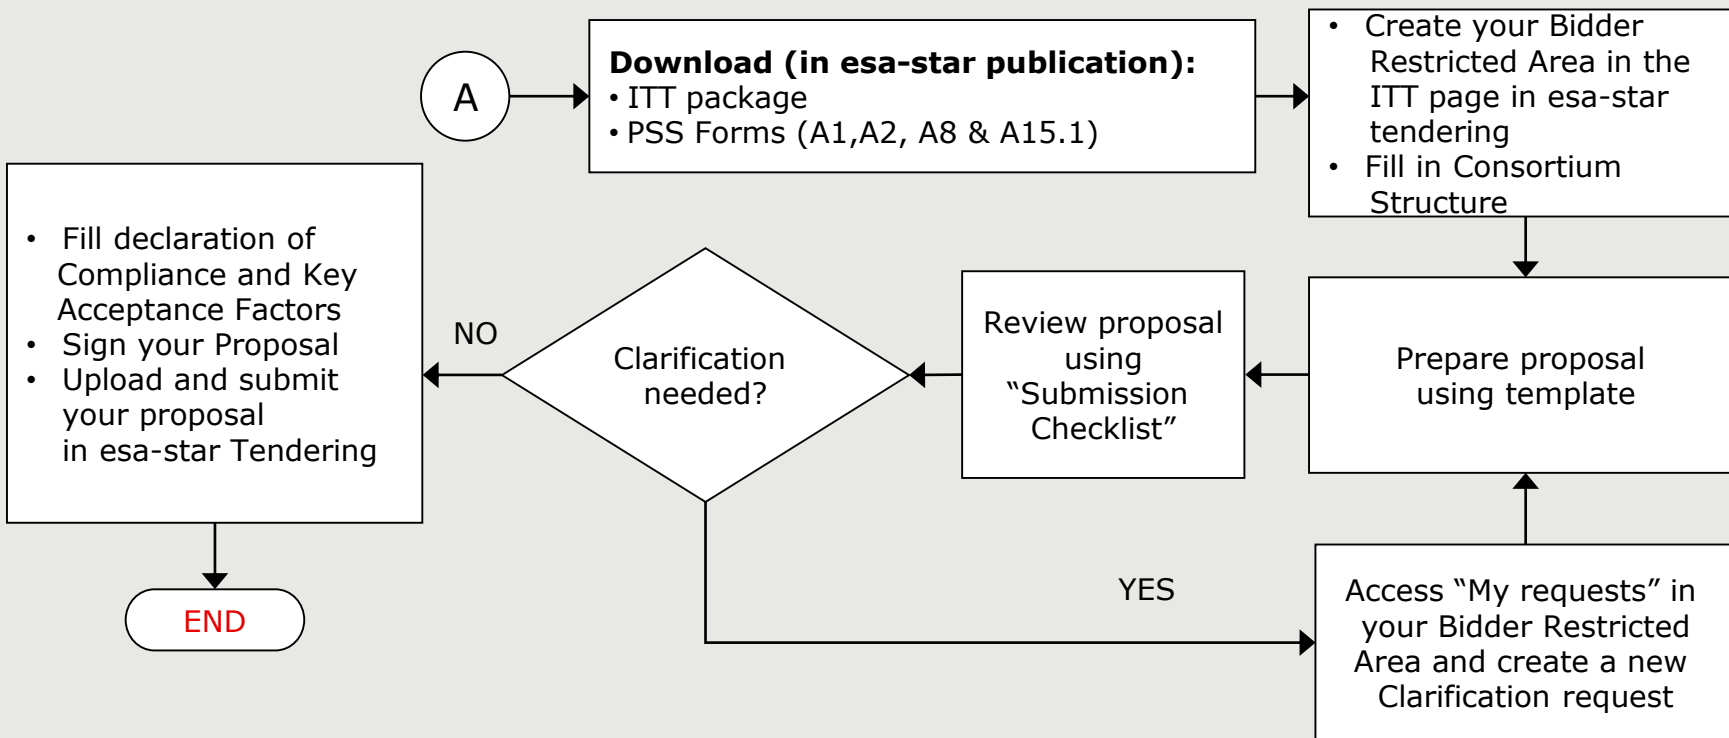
A

**Download (in esa-star publication):**
• ITT package
• PSS Forms (A1,A2, A8 & A15.1)

• Create your Bidder Restricted Area in the ITT page in esa-star tendering
• Fill in Consortium Structure

Prepare proposal using template

Review proposal using "Submission Checklist"

Clarification needed?

NO

YES

• Fill declaration of Compliance and Key Acceptance Factors
• Sign your Proposal
• Upload and submit your proposal in esa-star Tendering

END

Access "My requests" in your Bidder Restricted Area and create a new Clarification request